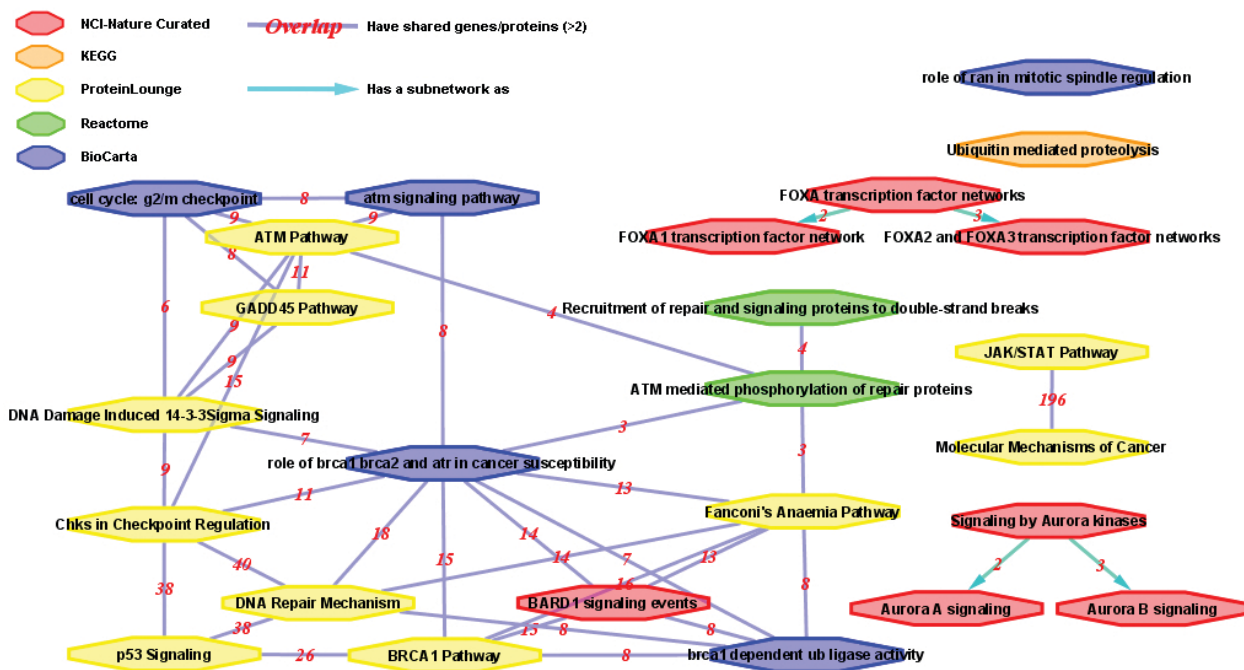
NCI-Nature Curated
KEGG
ProteinLounge
Reactome
BioCarta

Overlap Have shared genes/proteins (>2)
Has a subnetwork as

role of ran in mitotic spindle regulation
Ubiquitin mediated proteolysis
FOXA transcription factor networks
2
3
FOXA1 transcription factor network
FOXA2 and FOXA3 transcription factor networks

cell cycle: g2/m checkpoint
8
atm signaling pathway
9
9
ATM Pathway
8
11
GADD45 Pathway
6
9
9
15
8
4
Recruitment of repair and signaling proteins to double-strand breaks
4
JAK/STAT Pathway
ATM mediated phosphorylation of repair proteins
196
DNA Damage Induced 14-3-3Sigma Signaling
7
3
3
Molecular Mechanisms of Cancer
role of brca1 brca2 and atr in cancer susceptibility
9
11
13
Chks in Checkpoint Regulation
Fanconi's Anaemia Pathway
Signaling by Aurora kinases
18
14
40
15
14
7
13
2
3
38
16
8
DNA Repair Mechanism
BARD1 signaling events
Aurora A signaling
Aurora B signaling
38
15
8
8
p53 Signaling
26
BRCA1 Pathway
8
brca1 dependent ub ligase activity